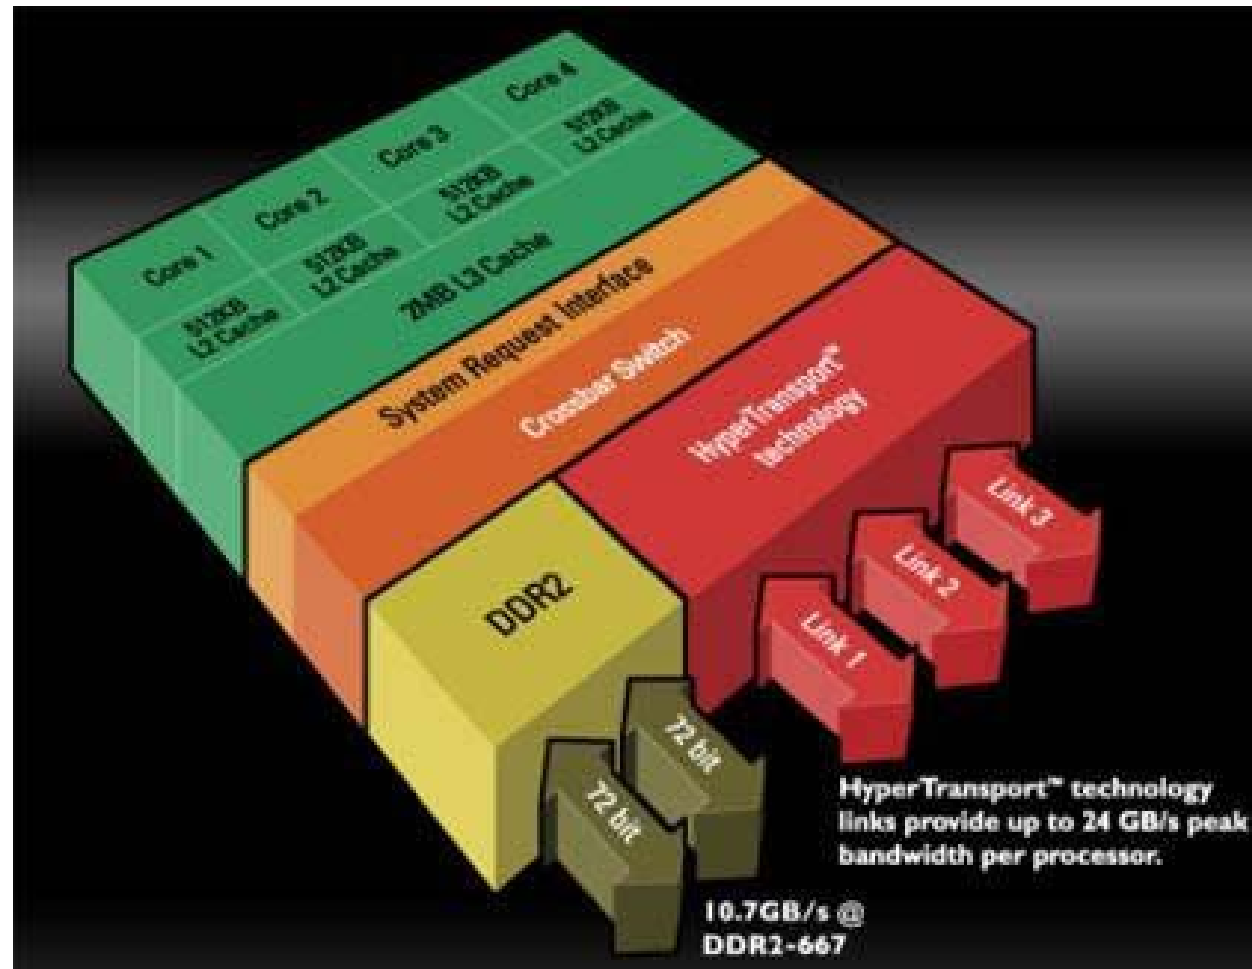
Core 1

Core 2

Core 3

Core 4

512KB L2 Cache

512KB L2 Cache

512KB L2 Cache

512KB L2 Cache

2MB L3 Cache

System Request Interface

Crossbar Switch

HyperTransport™ technology

Link 3

Link 2

Link 1

DDR2

72 bit

72 bit

HyperTransport™ technology links provide up to 24 GB/s peak bandwidth per processor.

10.7GB/s @ DDR2-667